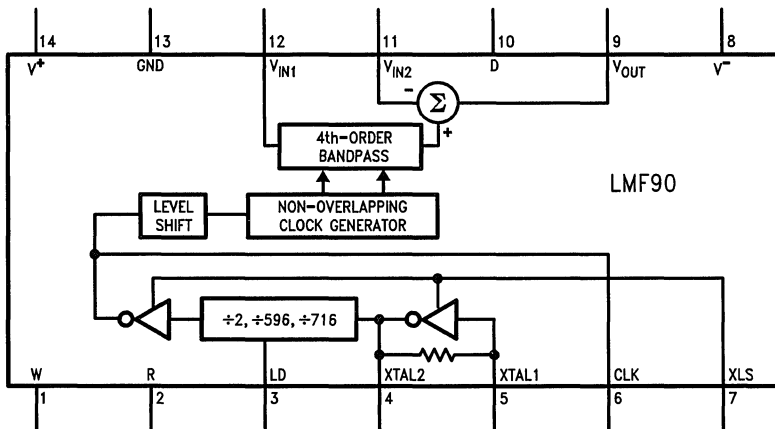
14
$V^+$
13
GND
12
$V_{IN1}$
11
$V_{IN2}$
10
D
9
$V_{OUT}$
8
$V^-$

-
$\Sigma$
+

4th-ORDER BANDPASS

LMF90

LEVEL SHIFT

NON-OVERLAPPING CLOCK GENERATOR

÷2, ÷596, ÷716

W
1
R
2
LD
3
XTAL2
4
XTAL1
5
CLK
6
XLS
7